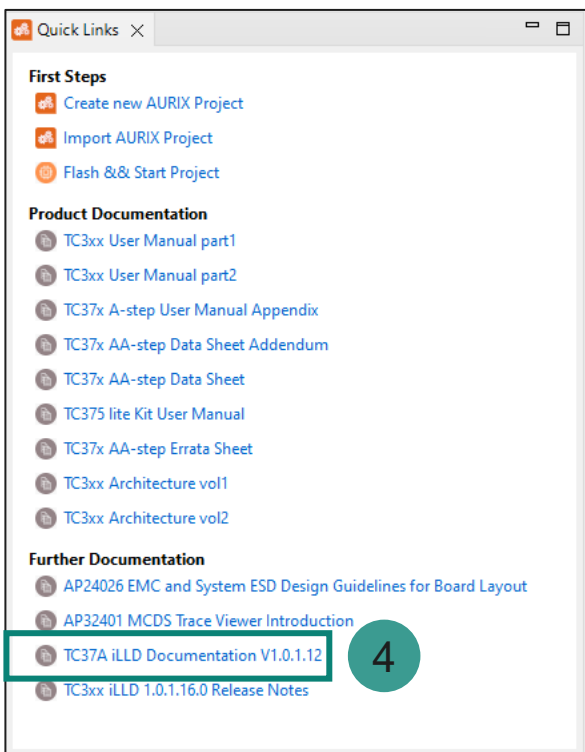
Quick Links

First Steps
Create new AURIX Project
Import AURIX Project
Flash && Start Project

Product Documentation
TC3xx User Manual part1
TC3xx User Manual part2
TC37x A-step User Manual Appendix
TC37x AA-step Data Sheet Addendum
TC37x AA-step Data Sheet
TC375 lite Kit User Manual
TC37x AA-step Errata Sheet
TC3xx Architecture vol1
TC3xx Architecture vol2

Further Documentation
AP24026 EMC and System ESD Design Guidelines for Board Layout
AP32401 MCDS Trace Viewer Introduction
TC37A iLLD Documentation V1.0.1.12
4
TC3xx iLLD 1.0.1.16.0 Release Notes